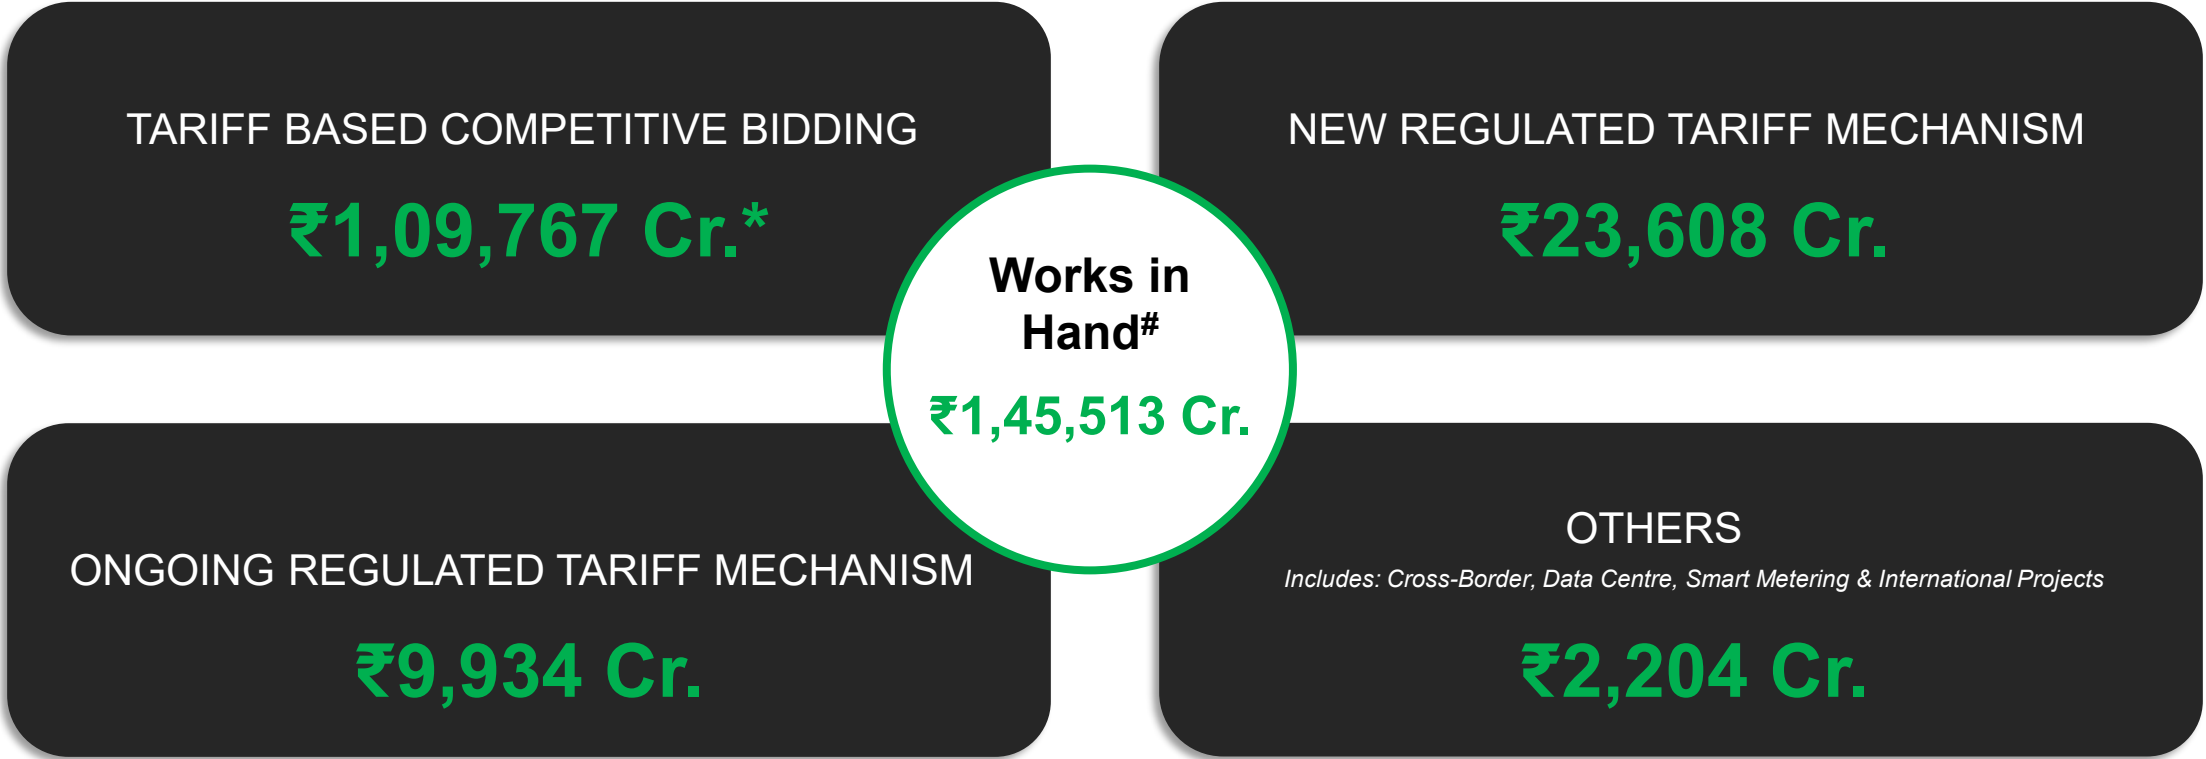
TARIFF BASED COMPETITIVE BIDDING

₹1,09,767 Cr.*

NEW REGULATED TARIFF MECHANISM

₹23,608 Cr.

Works in Hand#

₹1,45,513 Cr.

ONGOING REGULATED TARIFF MECHANISM

₹9,934 Cr.

OTHERS

Includes: Cross-Border, Data Centre, Smart Metering & International Projects

₹2,204 Cr.